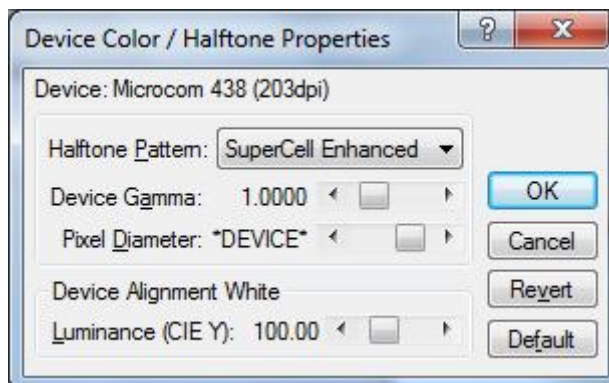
Device Color / Halftone Properties

?

X

Device: Microcom 438 (203dpi)

Halftone Pattern: SuperCell Enhanced

Device Gamma: 1.0000

Pixel Diameter: *DEVICE*

Device Alignment White

Luminance (CIE Y): 100.00

OK

Cancel

Revert

Default